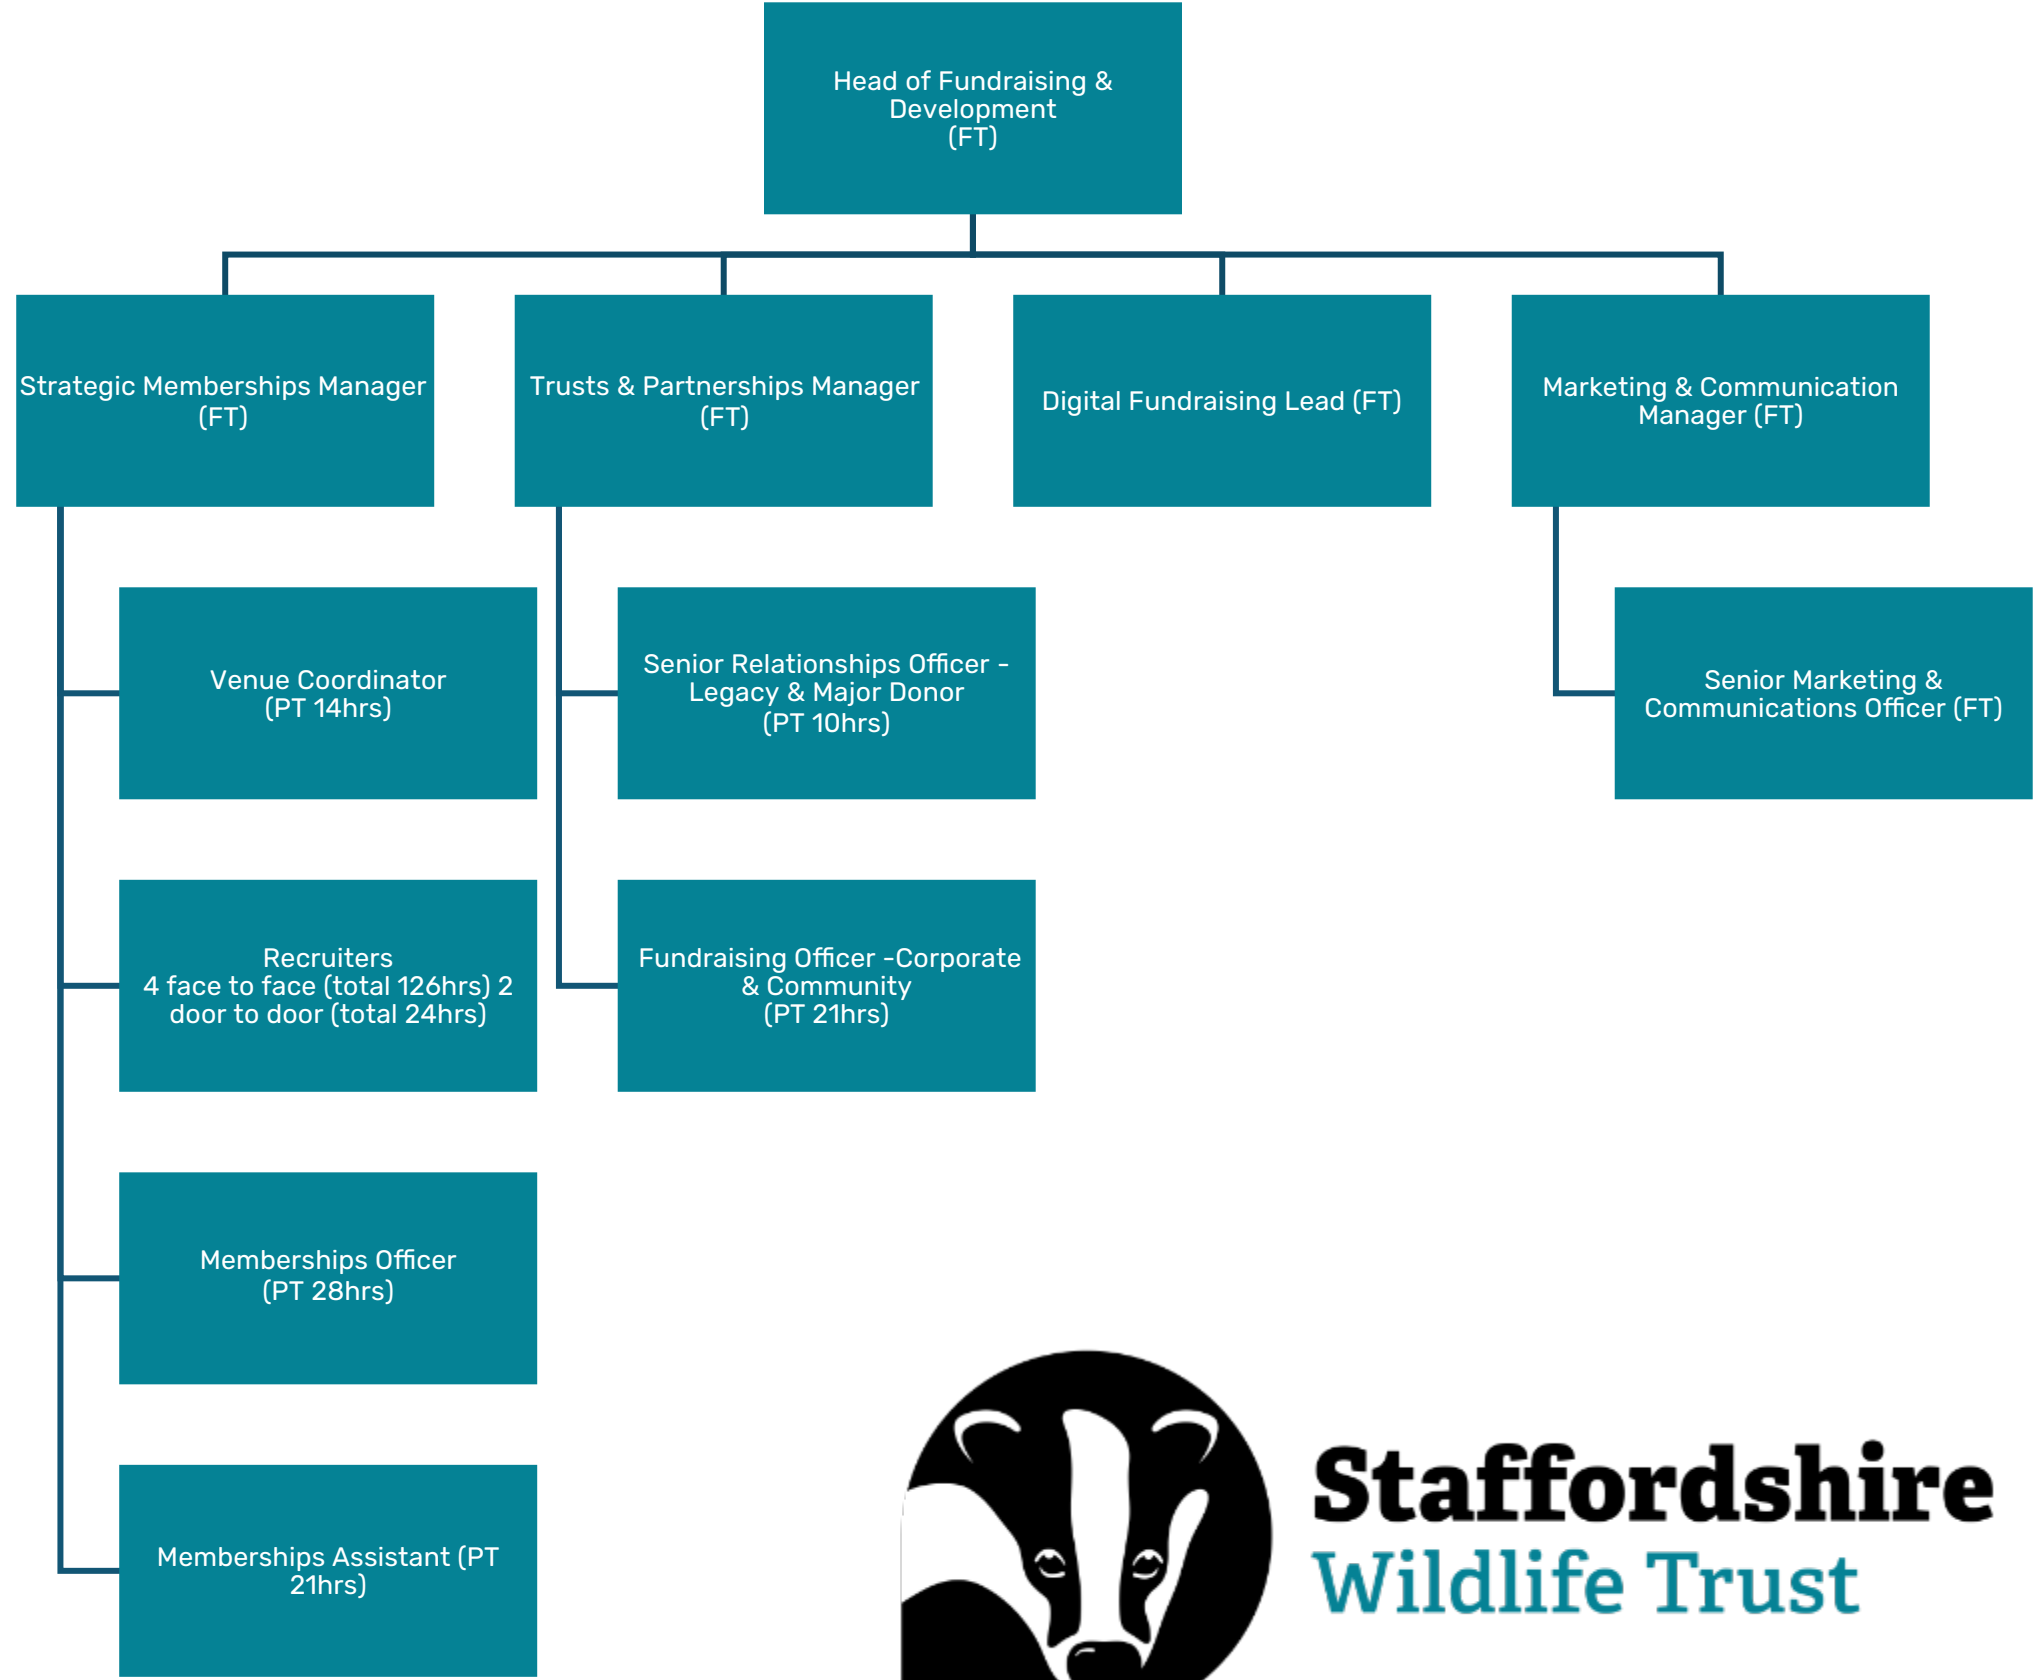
Head of Fundraising & Development (FT)

Strategic Memberships Manager (FT)

Trusts & Partnerships Manager (FT)

Digital Fundraising Lead (FT)

Marketing & Communication Manager (FT)

Venue Coordinator (PT 14hrs)

Recruiters 4 face to face (total 126hrs) 2 door to door (total 24hrs)

Memberships Officer (PT 28hrs)

Memberships Assistant (PT 21hrs)

Senior Relationships Officer - Legacy & Major Donor (PT 10hrs)

Fundraising Officer -Corporate & Community (PT 21hrs)

Senior Marketing & Communications Officer (FT)

Staffordshire Wildlife Trust